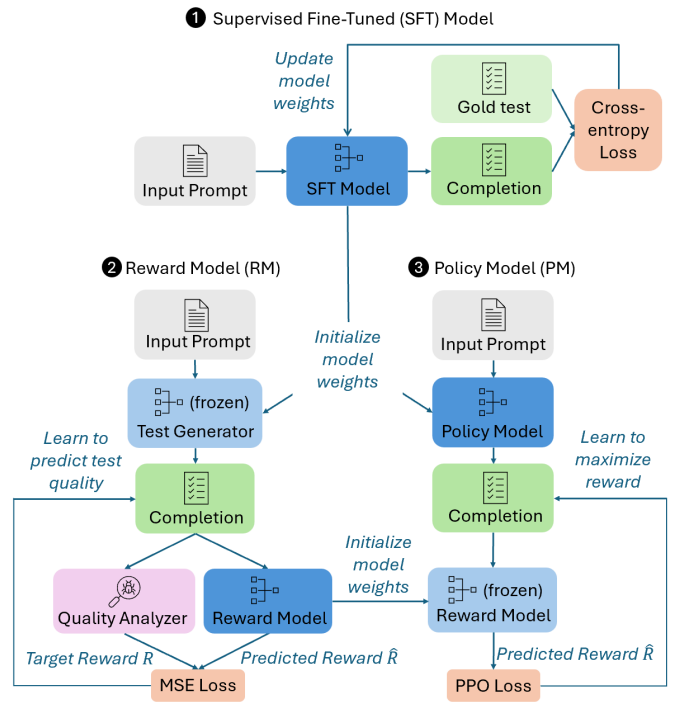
1 Supervised Fine-Tuned (SFT) Model

Update model weights

Gold test

Cross-entropy Loss

Input Prompt

SFT Model

Completion

2 Reward Model (RM)

3 Policy Model (PM)

Input Prompt

Initialize model weights

Input Prompt

(frozen) Test Generator

Policy Model

Learn to predict test quality

Learn to maximize reward

Completion

Completion

Initialize model weights

Quality Analyzer

Reward Model

(frozen) Reward Model

Target Reward $R$

Predicted Reward $\hat{R}$

Predicted Reward $\hat{R}$

MSE Loss

PPO Loss